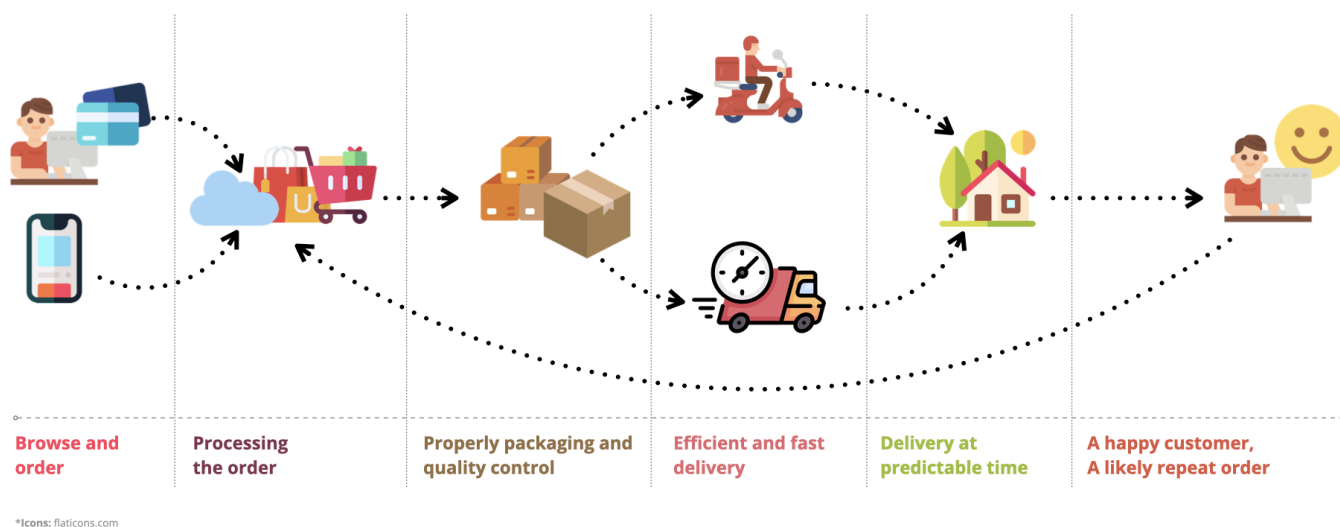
Browse and order

Processing the order

Properly packaging and quality control

Efficient and fast delivery

Delivery at predictable time

A happy customer, A likely repeat order

*Icons: flaticons.com